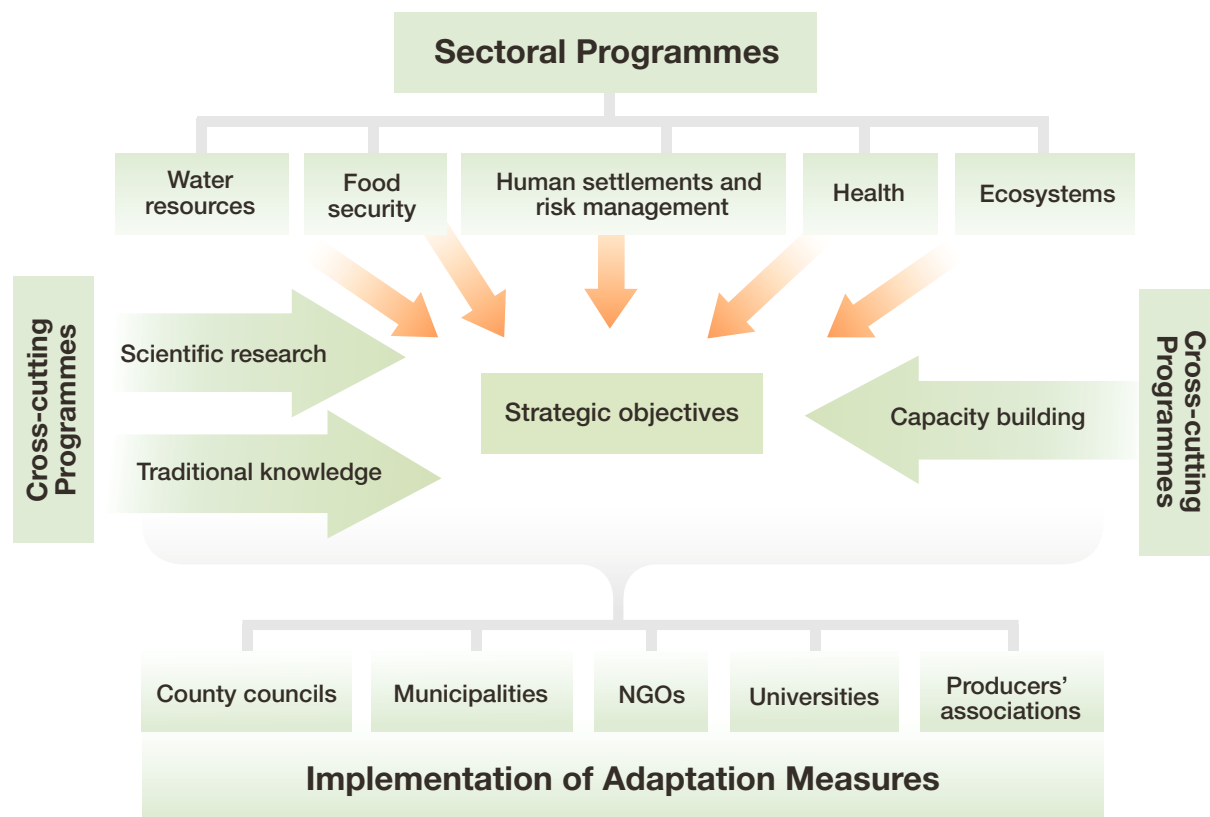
Sectoral Programmes

Water resources

Food security

Human settlements and risk management

Health

Ecosystems

Cross-cutting Programmes

Scientific research

Traditional knowledge

Strategic objectives

Capacity building

Cross-cutting Programmes

County councils

Municipalities

NGOs

Universities

Producers' associations

Implementation of Adaptation Measures